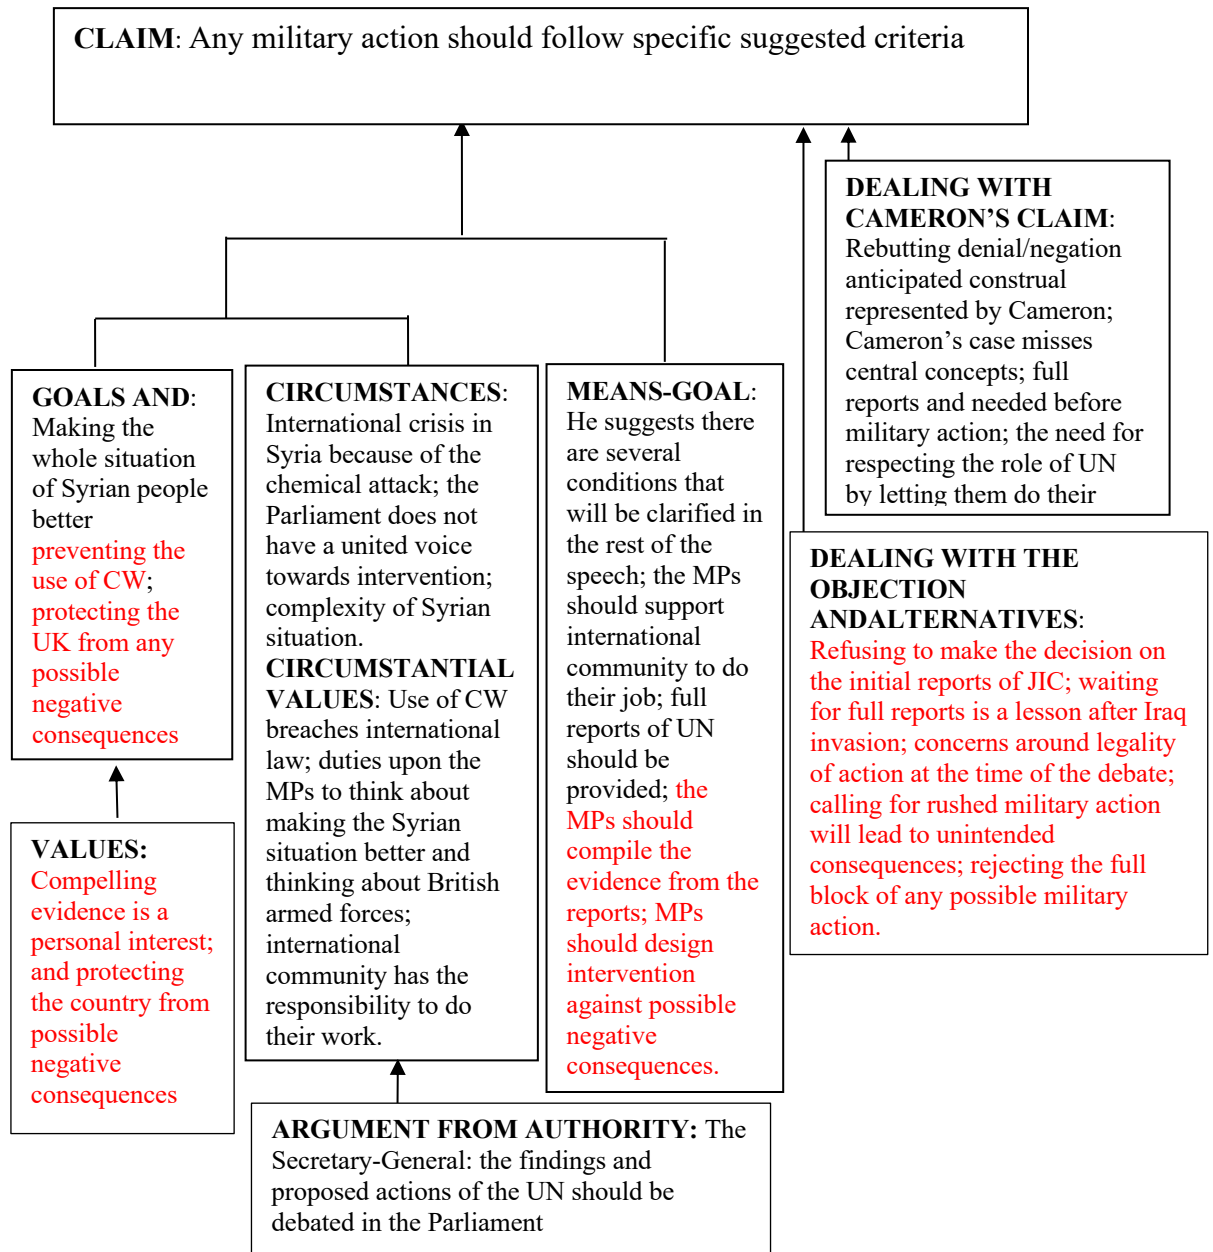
CLAIM: Any military action should follow specific suggested criteria

DEALING WITH CAMERON'S CLAIM: Rebutting denial/negation anticipated construal represented by Cameron; Cameron's case misses central concepts; full reports and needed before military action; the need for respecting the role of UN by letting them do their

GOALS AND: Making the whole situation of Syrian people better preventing the use of CW; protecting the UK from any possible negative consequences

CIRCUMSTANCES: International crisis in Syria because of the chemical attack; the Parliament does not have a united voice towards intervention; complexity of Syrian situation.
CIRCUMSTANTIAL VALUES: Use of CW breaches international law; duties upon the MPs to think about making the Syrian situation better and thinking about British armed forces; international community has the responsibility to do their work.

MEANS-GOAL: He suggests there are several conditions that will be clarified in the rest of the speech; the MPs should support international community to do their job; full reports of UN should be provided; the MPs should compile the evidence from the reports; MPs should design intervention against possible negative consequences.

DEALING WITH THE OBJECTION ANDALTERNATIVES: Refusing to make the decision on the initial reports of JIC; waiting for full reports is a lesson after Iraq invasion; concerns around legality of action at the time of the debate; calling for rushed military action will lead to unintended consequences; rejecting the full block of any possible military action.

VALUES: Compelling evidence is a personal interest; and protecting the country from possible negative consequences

ARGUMENT FROM AUTHORITY: The Secretary-General: the findings and proposed actions of the UN should be debated in the Parliament